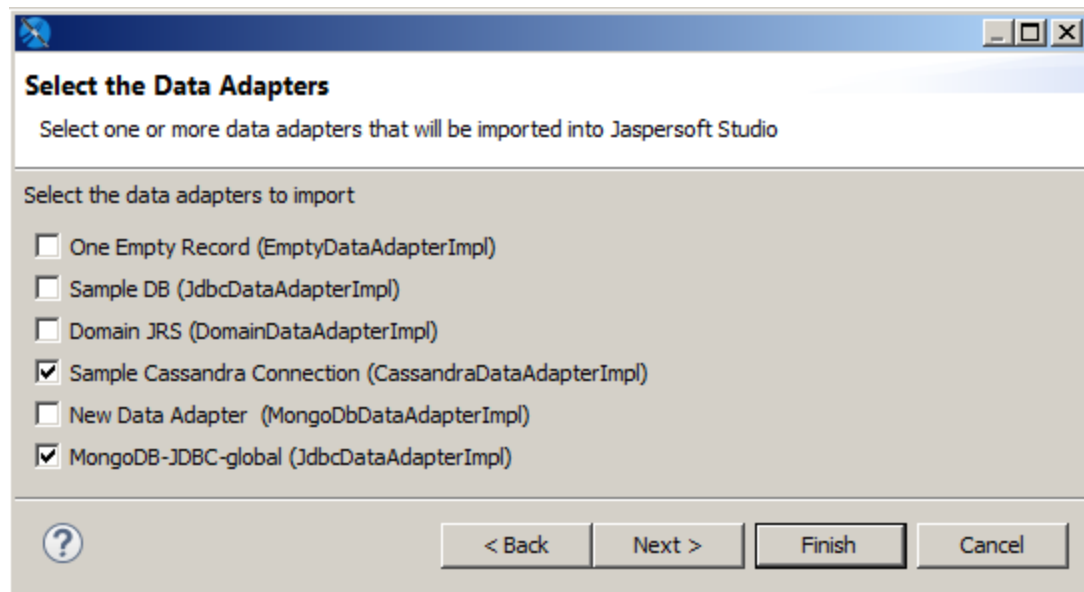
Select the Data Adapters

Select one or more data adapters that will be imported into Jaspersoft Studio

Select the data adapters to import

One Empty Record (EmptyDataAdapterImpl)

Sample DB (JdbcDataAdapterImpl)

Domain JRS (DomainDataAdapterImpl)

Sample Cassandra Connection (CassandraDataAdapterImpl)

New Data Adapter (MongoDbDataAdapterImpl)

MongoDB-JDBC-global (JdbcDataAdapterImpl)

?

< Back

Next >

Finish

Cancel